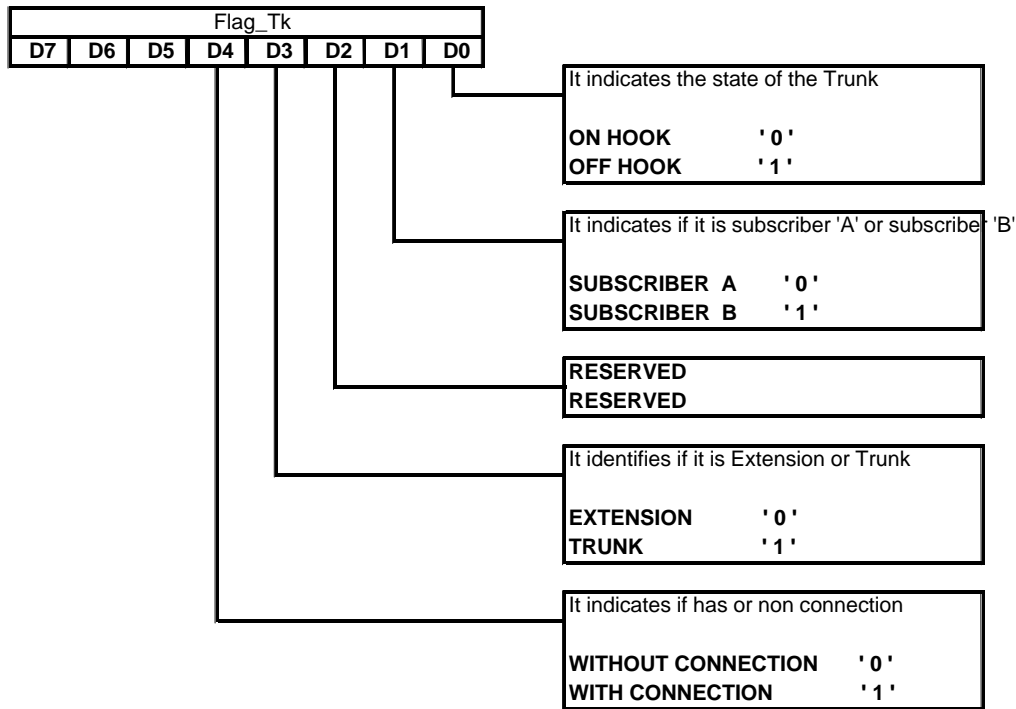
Flag_Tk

| D7 | D6 | D5 | D4 | D3 | D2 | D1 | D0 |
|---|---|---|---|---|---|---|---|

It indicates the state of the Trunk

ON HOOK ' 0 '
OFF HOOK ' 1 '

It indicates if it is subscriber 'A' or subscribe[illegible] 'B'

SUBSCRIBER A ' 0 '
SUBSCRIBER B ' 1 '

RESERVED
RESERVED

It identifies if it is Extension or Trunk

EXTENSION ' 0 '
TRUNK ' 1 '

It indicates if has or non connection

WITHOUT CONNECTION ' 0 '
WITH CONNECTION ' 1 '